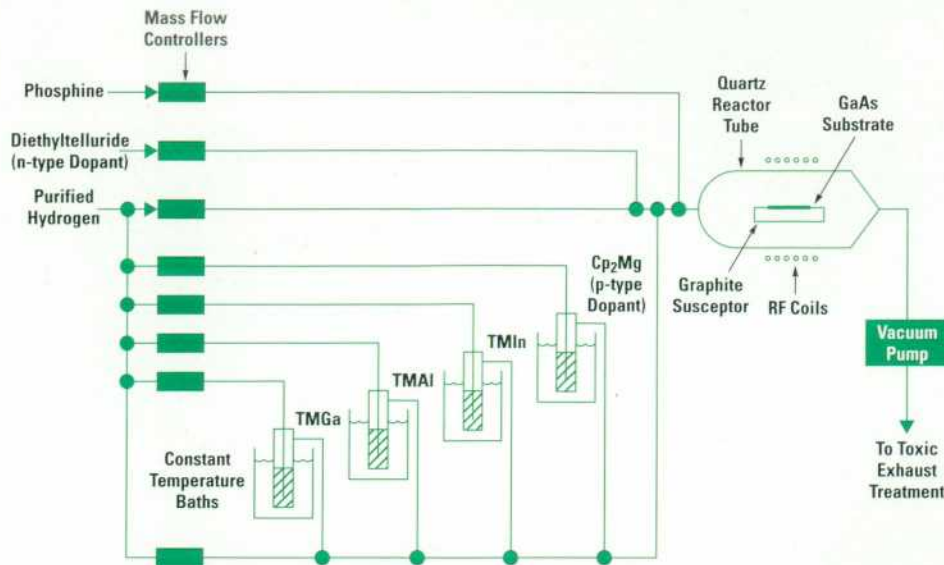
Mass Flow Controllers

Phosphine

Diethyltelluride (n-type Dopant)

Purified Hydrogen

Quartz Reactor Tube

GaAs Substrate

Graphite Susceptor

RF Coils

$Cp_2Mg$ (p-type Dopant)

TMIn

TMAl

TMGa

Constant Temperature Baths

Vacuum Pump

To Toxic Exhaust Treatment